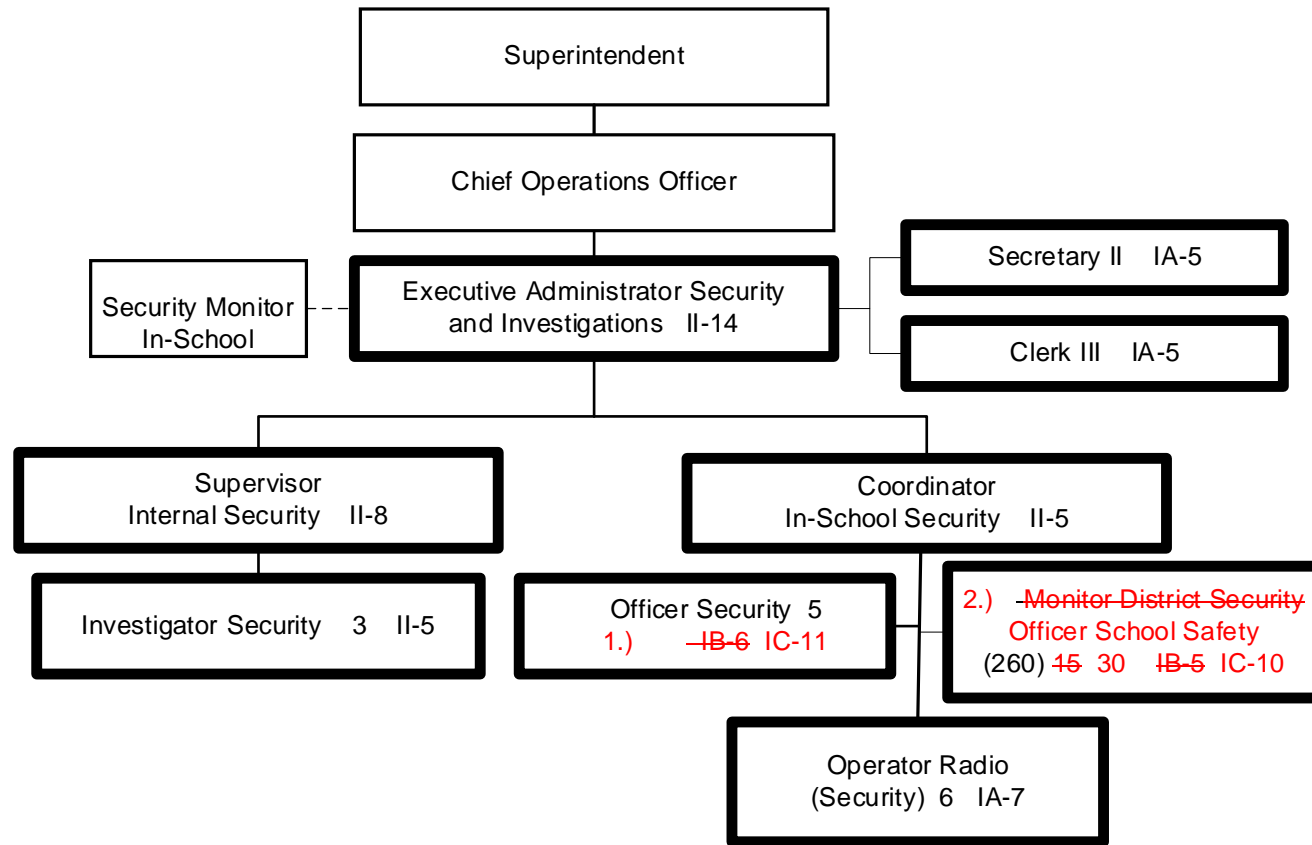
Superintendent

Chief Operations Officer

Secretary II IA-5

Security Monitor In-School

Executive Administrator Security and Investigations II-14

Clerk III IA-5

Supervisor Internal Security II-8

Coordinator In-School Security II-5

Investigator Security 3 II-5

Officer Security 5
1.) ~~IB-6~~ IC-11

2.) ~~Monitor District Security~~
Officer School Safety
(260) ~~15~~ 30 ~~IB-5~~ IC-10

Operator Radio (Security) 6 IA-7